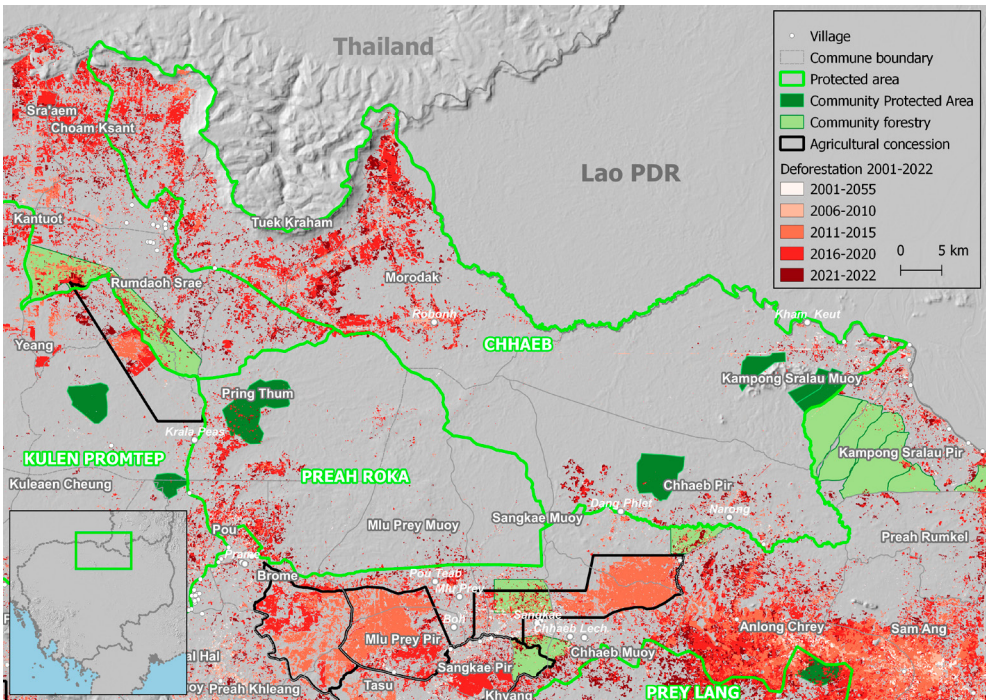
Thailand
Lao PDR
Village
Commune boundary
Protected area
Community Protected Area
Community forestry
Agricultural concession
Deforestation 2001-2022
2001-2055
2006-2010
2011-2015
2016-2020
2021-2022
0 5 km
Sra'aem
Choam Ksant
Tuek Kraham
Kantuot
Rumdaoh Srae
Morodak
Robonh
Kham Keut
Yeang
CHHAEB
Kampong Sralau Muoy
Pring Thum
Krala Peas
KULEN PROMTEP
Kampong Sralau Pir
PREAH ROKA
Kuleaen Cheung
Chhaeb Pir
Dang Phlet
Narong
Mlu Prey Muoy
Sangkae Muoy
Pou
Preah Rumkel
Prame
Brome
Pou Teab
Mlu Prey
Sangkae
Boli
Mlu Prey Pir
Chhaeb Lech
Anlong Chrey
Sam Ang
Chhaeb Muoy
Sangkae Pir
Hal
Preah Khleang
Tasu
Khvang
PREY LANG